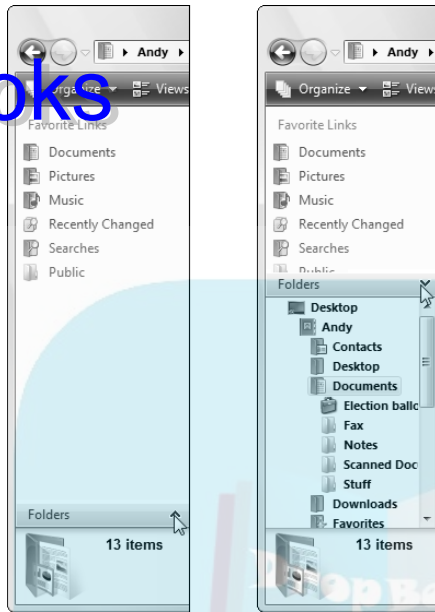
Andy
oks
Organize
Views
Favorite Links
Documents
Pictures
Music
Recently Changed
Searches
Public
Folders
13 items

Andy
Organize
Views
Favorite Links
Documents
Pictures
Music
Recently Changed
Searches
Public
Folders
Desktop
Andy
Contacts
Desktop
Documents
Election ballo
Fax
Notes
Scanned Doc
Stuff
Downloads
Favorites
13 items